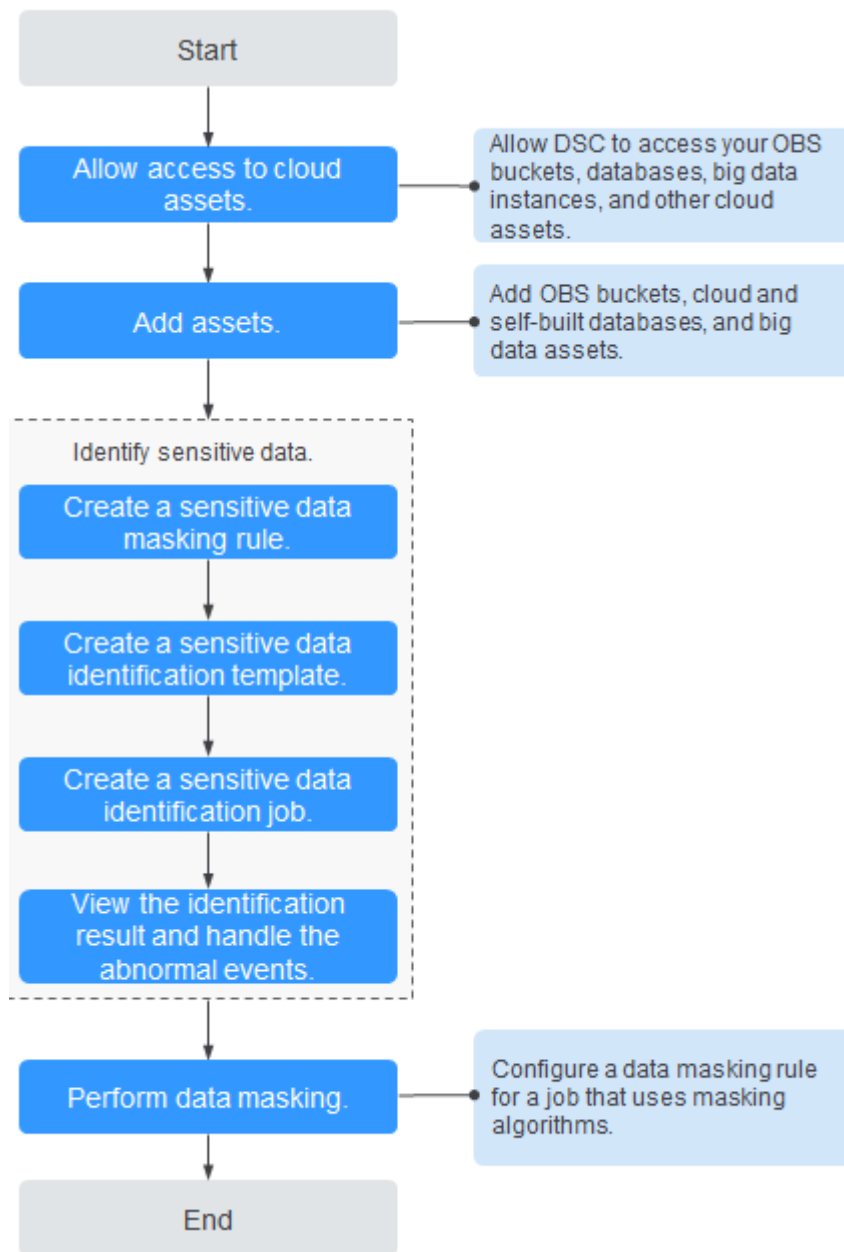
Start

Allow access to cloud assets.

Allow DSC to access your OBS buckets, databases, big data instances, and other cloud assets.

Add assets.

Add OBS buckets, cloud and self-built databases, and big data assets.

Identify sensitive data.

Create a sensitive data masking rule.

Create a sensitive data identification template.

Create a sensitive data identification job.

View the identification result and handle the abnormal events.

Perform data masking.

Configure a data masking rule for a job that uses masking algorithms.

End